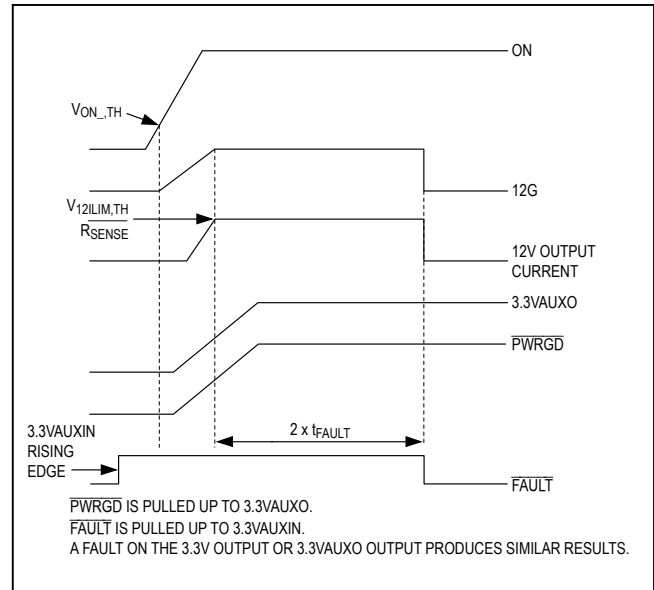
ON

$V_{ON\_,TH}$

12G

$\frac{V_{12ILIM,TH}}{R_{SENSE}}$

12V OUTPUT CURRENT

3.3VAUXO

$\overline{PWRGD}$

3.3VAUXIN RISING EDGE

2 x $t_{FAULT}$

$\overline{FAULT}$

$\overline{PWRGD}$ IS PULLED UP TO 3.3VAUXO.
$\overline{FAULT}$ IS PULLED UP TO 3.3VAUXIN.
A FAULT ON THE 3.3V OUTPUT OR 3.3VAUXO OUTPUT PRODUCES SIMILAR RESULTS.